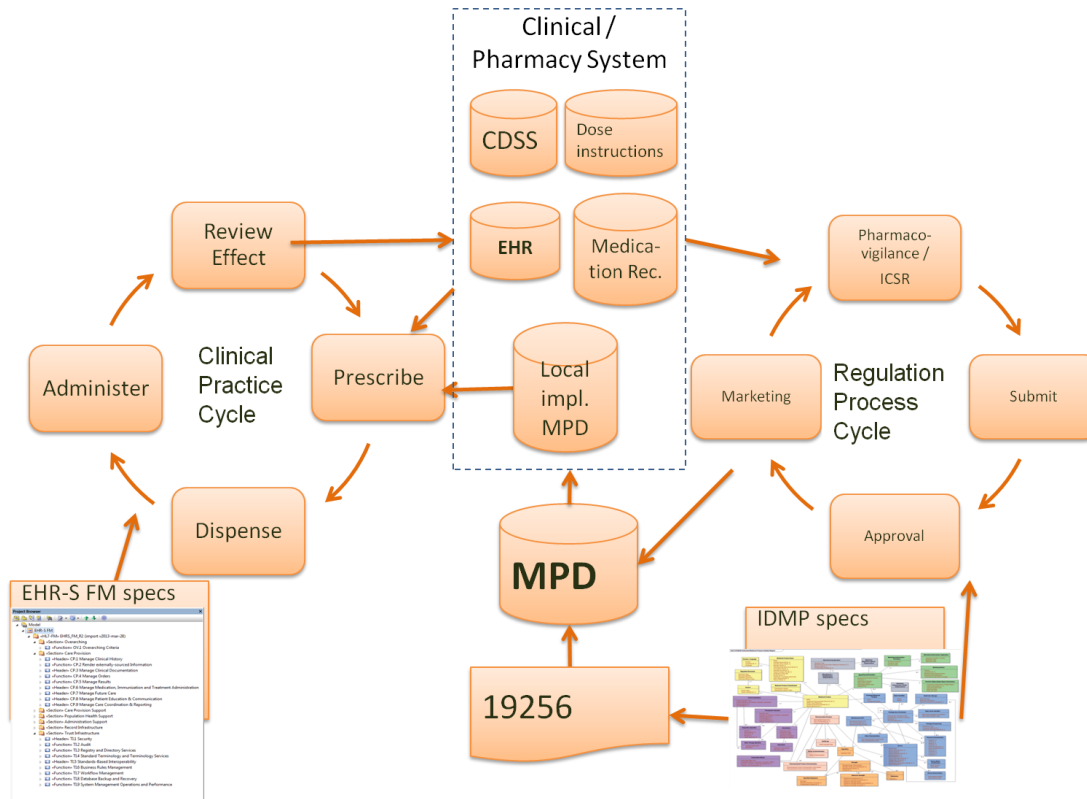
Clinical / Pharmacy System

CDSS

Dose instructions

EHR

Medication Rec.

Local impl. MPD

Review Effect

Administer

Clinical Practice Cycle

Prescribe

Dispense

EHR-S FM specs

Pharmacovigilance / ICSR

Marketing

Regulation Process Cycle

Submit

Approval

MPD

IDMP specs

19256

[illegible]